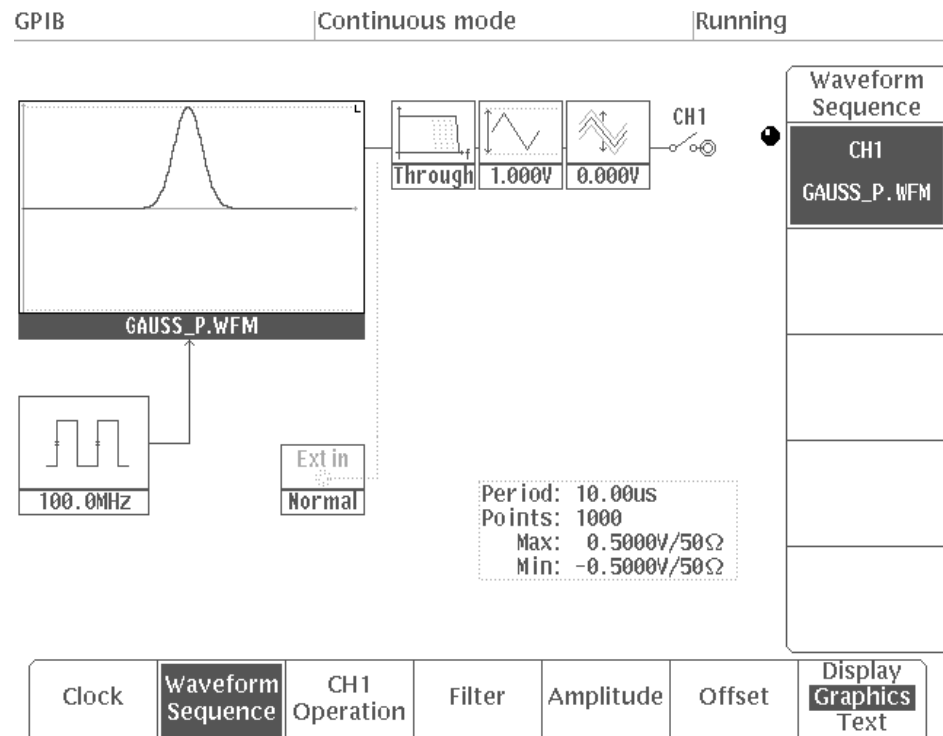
GPIB Continuous mode Running

Waveform Sequence

CH1

GAUSS_P.WFM

Through 1.000V 0.000V

CH1

GAUSS_P.WFM

100.0MHz

Ext in

Normal

Period: 10.00us
Points: 1000
Max: 0.5000V/50Ω
Min: -0.5000V/50Ω

Clock

Waveform Sequence

CH1 Operation

Filter

Amplitude

Offset

Display Graphics Text